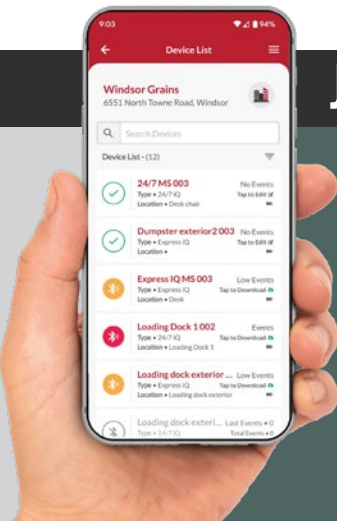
9:03

94%

Device List

Windsor Grains
6551 North Towne Road, Windsor

Search Devices

Device List - (12)

24/7 MS 003
Type • 24/7 IQ
Location • Desk chair
No Events
Tap to Edit

Dumpster exterior2 003
Type • Express IQ
Location •
No Events
Tap to Edit

Express IQ MS 003
Type • Express IQ
Location • Desk
Low Events
Tap to Download

Loading Dock 1 002
Type • 24/7 IQ
Location • Loading Dock 1
Events
Tap to Download

Loading dock exterior ...
Type • Express IQ
Location • Loading dock exterior
Low Events
Tap to Download

Loading dock exteri...
Type • 24/7 IQ
Last Events • 0
Total Events • 0

J